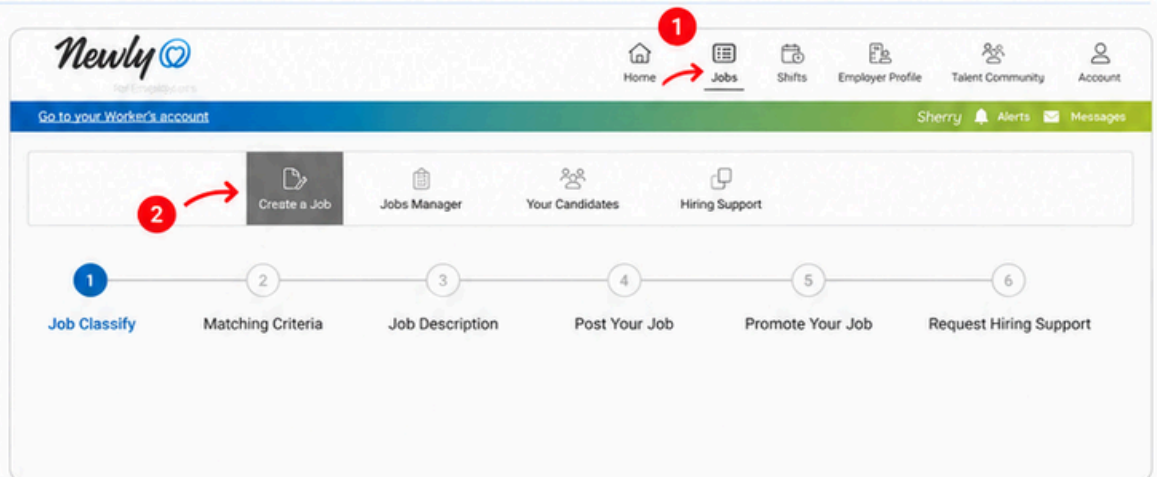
Newly

for Employers

1

Home Jobs Shifts Employer Profile Talent Community Account

Go to your Worker's account

Sherry Alerts Messages

2

Create a Job Jobs Manager Your Candidates Hiring Support

1 Job Classify

2 Matching Criteria

3 Job Description

4 Post Your Job

5 Promote Your Job

6 Request Hiring Support